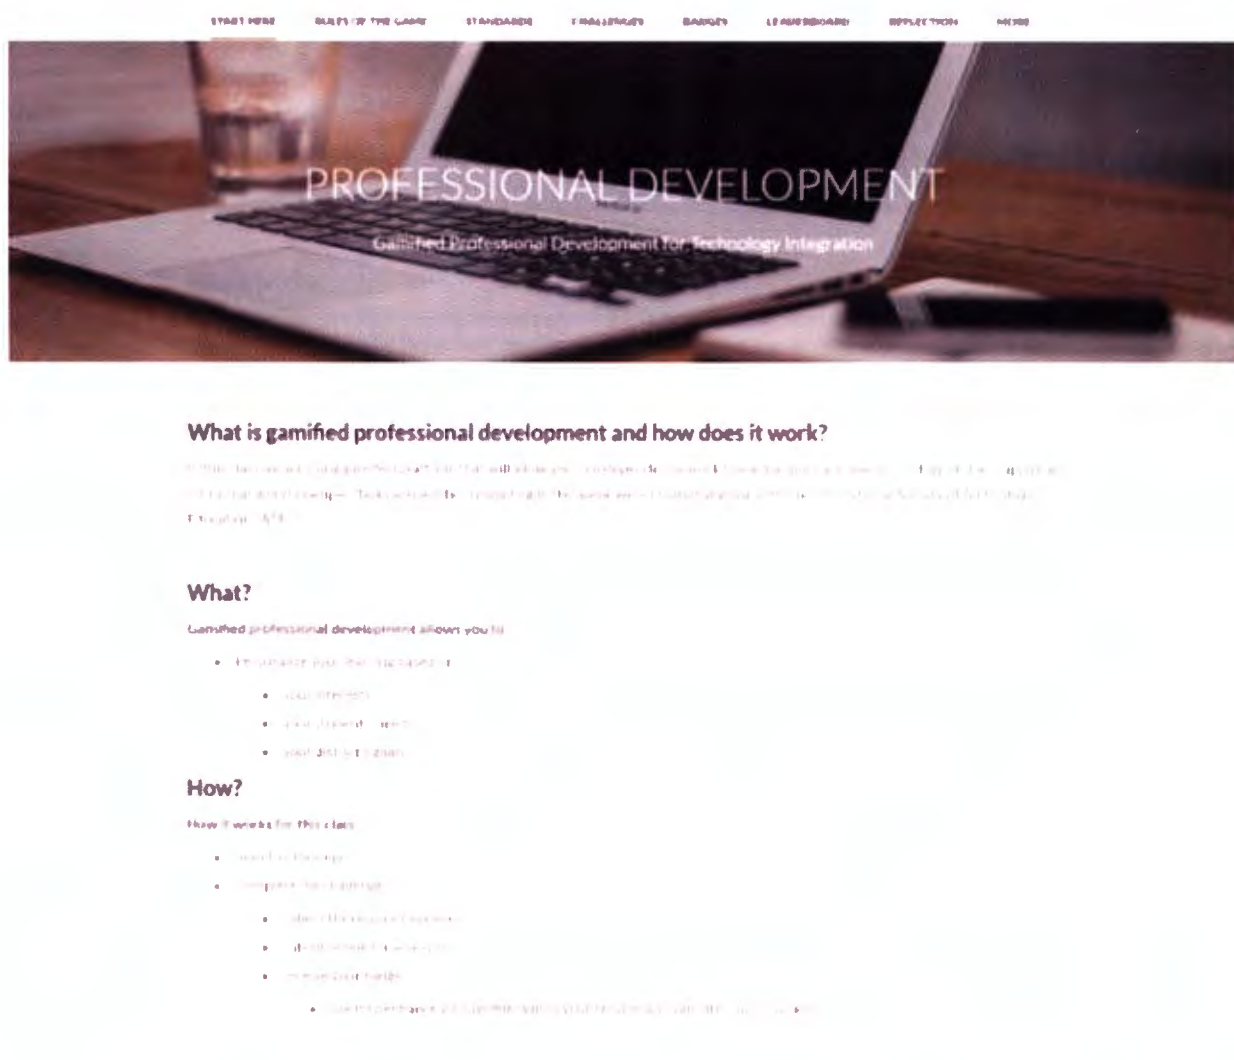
START HERE RULES OF THE GAME STANDARDS CHALLENGES BADGES LEADERBOARD REFLECTION MORE

PROFESSIONAL DEVELOPMENT

Gamified Professional Development for Technology Integration

What is gamified professional development and how does it work?

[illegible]

What?

Gamified professional development allows you to

- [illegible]
 - your interests
 - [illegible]
 - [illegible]

How?

How it works for this class

- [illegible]
- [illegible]
 - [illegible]
 - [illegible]
 - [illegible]
 - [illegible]